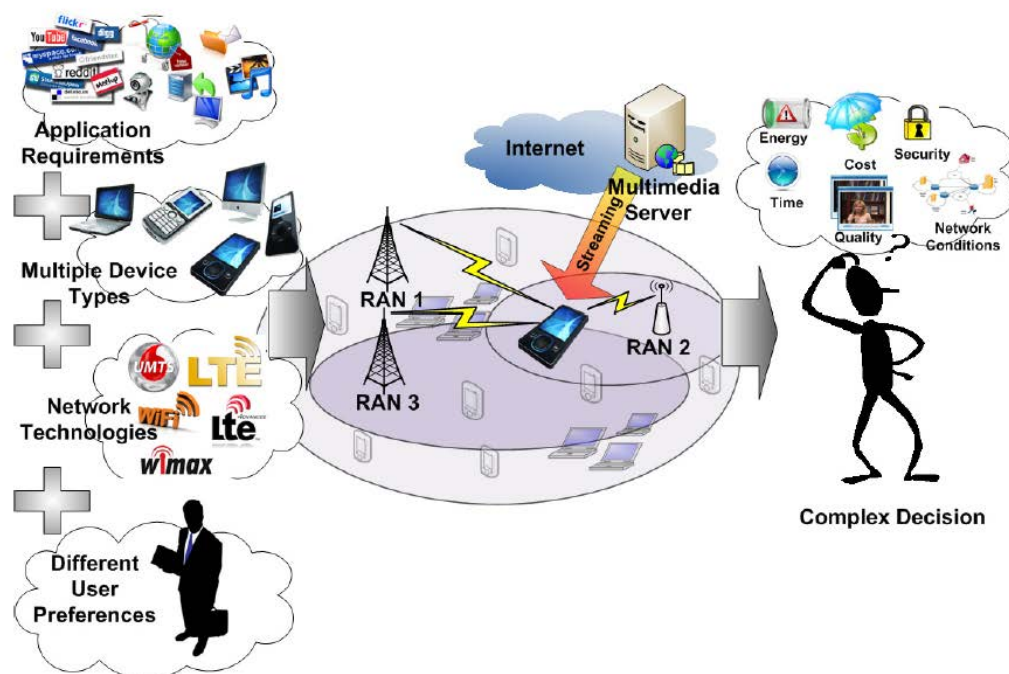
flickr
YouTube
facebook
digg
myspace
reddit
Application Requirements

Multiple Device Types

UMTS
LTE
Network Technologies
WiFi
Lte
ADVANCED
wimax

Different User Preferences

Internet
Multimedia Server
Streaming
RAN 1
RAN 2
RAN 3

Energy
Cost
Security
Time
Quality
Network Conditions

Complex Decision